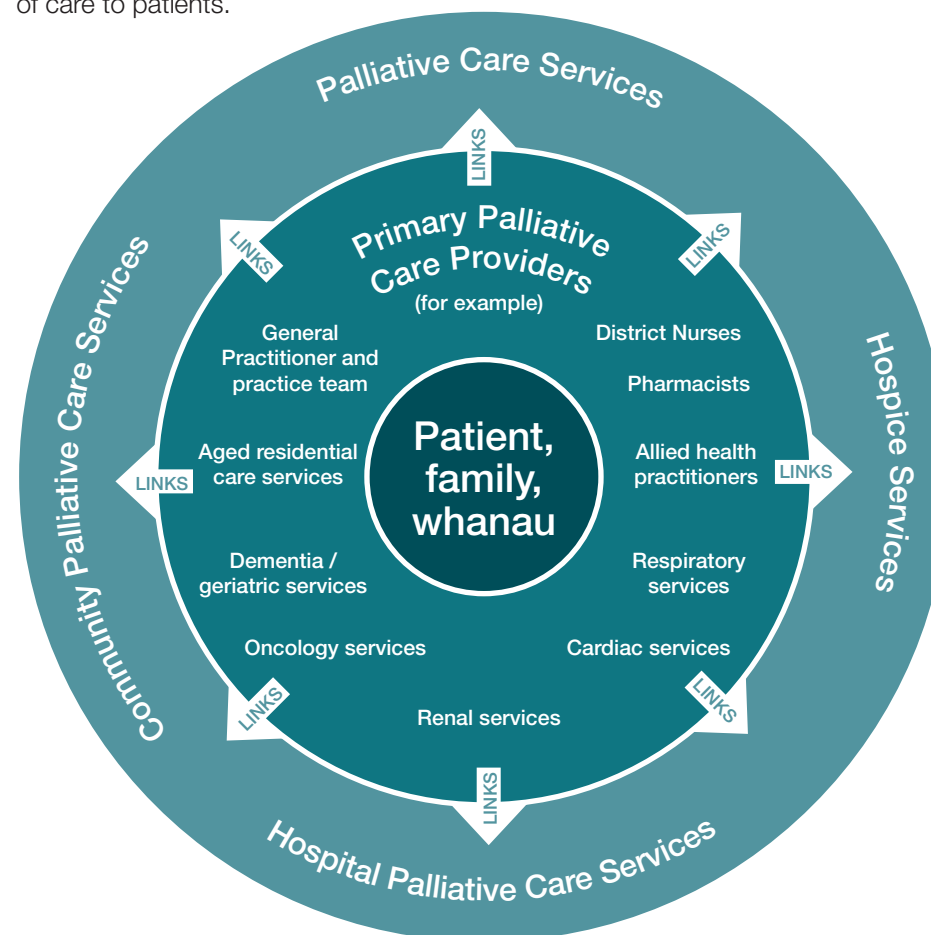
of care to patients.

Palliative Care Services

Hospice Services

Hospital Palliative Care Services

Community Palliative Care Services

LINKS

LINKS

LINKS

LINKS

LINKS

LINKS

LINKS

LINKS

Primary Palliative Care Providers (for example)

General Practitioner and practice team

District Nurses

Pharmacists

Aged residential care services

Allied health practitioners

Dementia / geriatric services

Respiratory services

Oncology services

Cardiac services

Renal services

Patient, family, whanau